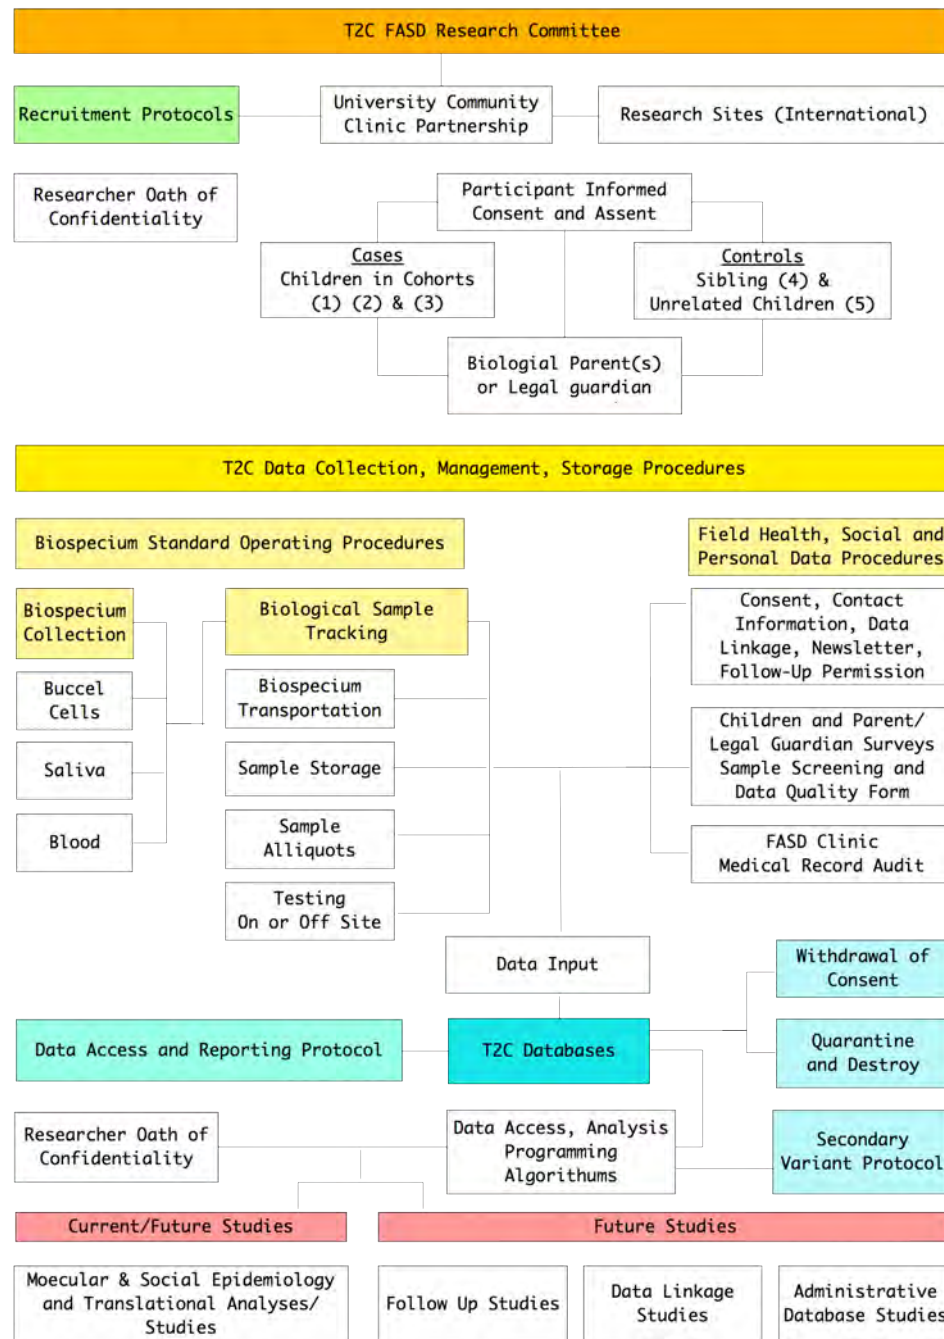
T2C FASD Research Committee

Recruitment Protocols

University Community Clinic Partnership

Research Sites (International)

Researcher Oath of Confidentiality

Participant Informed Consent and Assent

Cases
Children in Cohorts (1) (2) & (3)

Controls
Sibling (4) & Unrelated Children (5)

Biologial Parent(s) or Legal guardian

T2C Data Collection, Management, Storage Procedures

Biospecium Standard Operating Procedures

Field Health, Social and Personal Data Procedures

Biospecium Collection

Biological Sample Tracking

Consent, Contact Information, Data Linkage, Newsletter, Follow-Up Permission

Buccel Cells

Biospecium Transportation

Saliva

Sample Storage

Children and Parent/ Legal Guardian Surveys Sample Screening and Data Quality Form

Blood

Sample Alliquots

FASD Clinic Medical Record Audit

Testing On or Off Site

Data Input

Withdrawal of Consent

Data Access and Reporting Protocol

T2C Databases

Quarantine and Destroy

Researcher Oath of Confidentiality

Data Access, Analysis Programming Algorithums

Secondary Variant Protocol

Current/Future Studies

Future Studies

Moecular & Social Epidemiology and Translational Analyses/ Studies

Follow Up Studies

Data Linkage Studies

Administrative Database Studies